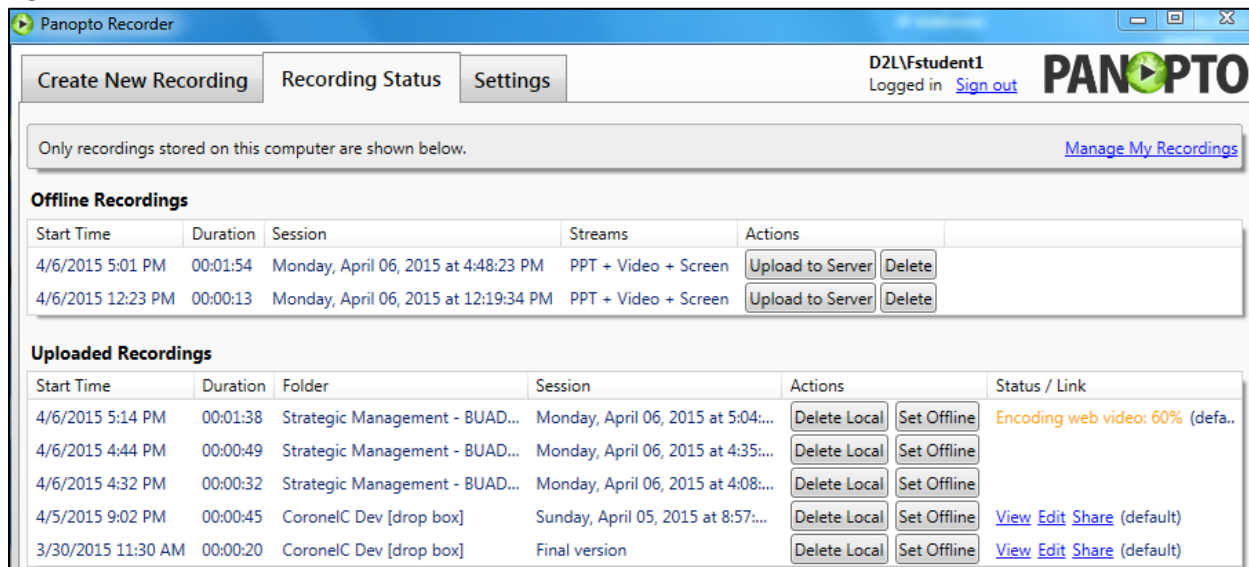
Panopto Recorder

Create New Recording | Recording Status | Settings

D2L\Fstudent1
Logged in Sign out

PANOPTO

Only recordings stored on this computer are shown below.

Manage My Recordings

Offline Recordings

| Start Time | Duration | Session | Streams | Actions |
|---|---|---|---|---|
| 4/6/2015 5:01 PM | 00:01:54 | Monday, April 06, 2015 at 4:48:23 PM | PPT + Video + Screen | Upload to Server Delete |
| 4/6/2015 12:23 PM | 00:00:13 | Monday, April 06, 2015 at 12:19:34 PM | PPT + Video + Screen | Upload to Server Delete |

Uploaded Recordings

| Start Time | Duration | Folder | Session | Actions | Status / Link |
|---|---|---|---|---|---|
| 4/6/2015 5:14 PM | 00:01:38 | Strategic Management - BUAD... | Monday, April 06, 2015 at 5:04:... | Delete Local Set Offline | Encoding web video: 60% (defa... |
| 4/6/2015 4:44 PM | 00:00:49 | Strategic Management - BUAD... | Monday, April 06, 2015 at 4:35:... | Delete Local Set Offline | |
| 4/6/2015 4:32 PM | 00:00:32 | Strategic Management - BUAD... | Monday, April 06, 2015 at 4:08:... | Delete Local Set Offline | |
| 4/5/2015 9:02 PM | 00:00:45 | CoronelC Dev [drop box] | Sunday, April 05, 2015 at 8:57:... | Delete Local Set Offline | View Edit Share (default) |
| 3/30/2015 11:30 AM | 00:00:20 | CoronelC Dev [drop box] | Final version | Delete Local Set Offline | View Edit Share (default) |